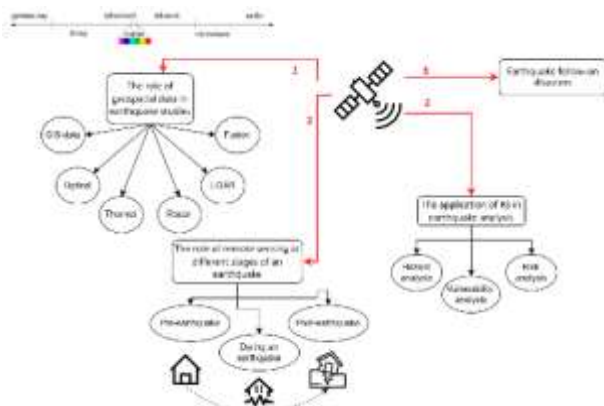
gamma ray
ultraviolet
infrared
radio
X-ray
visible
microwave

1
2
3
4

The role of geospatial data in earthquake studies

GIS data
Fusion
Optical
LiDAR
Thermal
Radar

Earthquake follow-on disasters

The application of RS in earthquake analysis

Hazard analysis
Vulnerability analysis
Risk analysis

The role of remote sensing in different stages of an earthquake

Pre-earthquake
During an earthquake
Post-earthquake